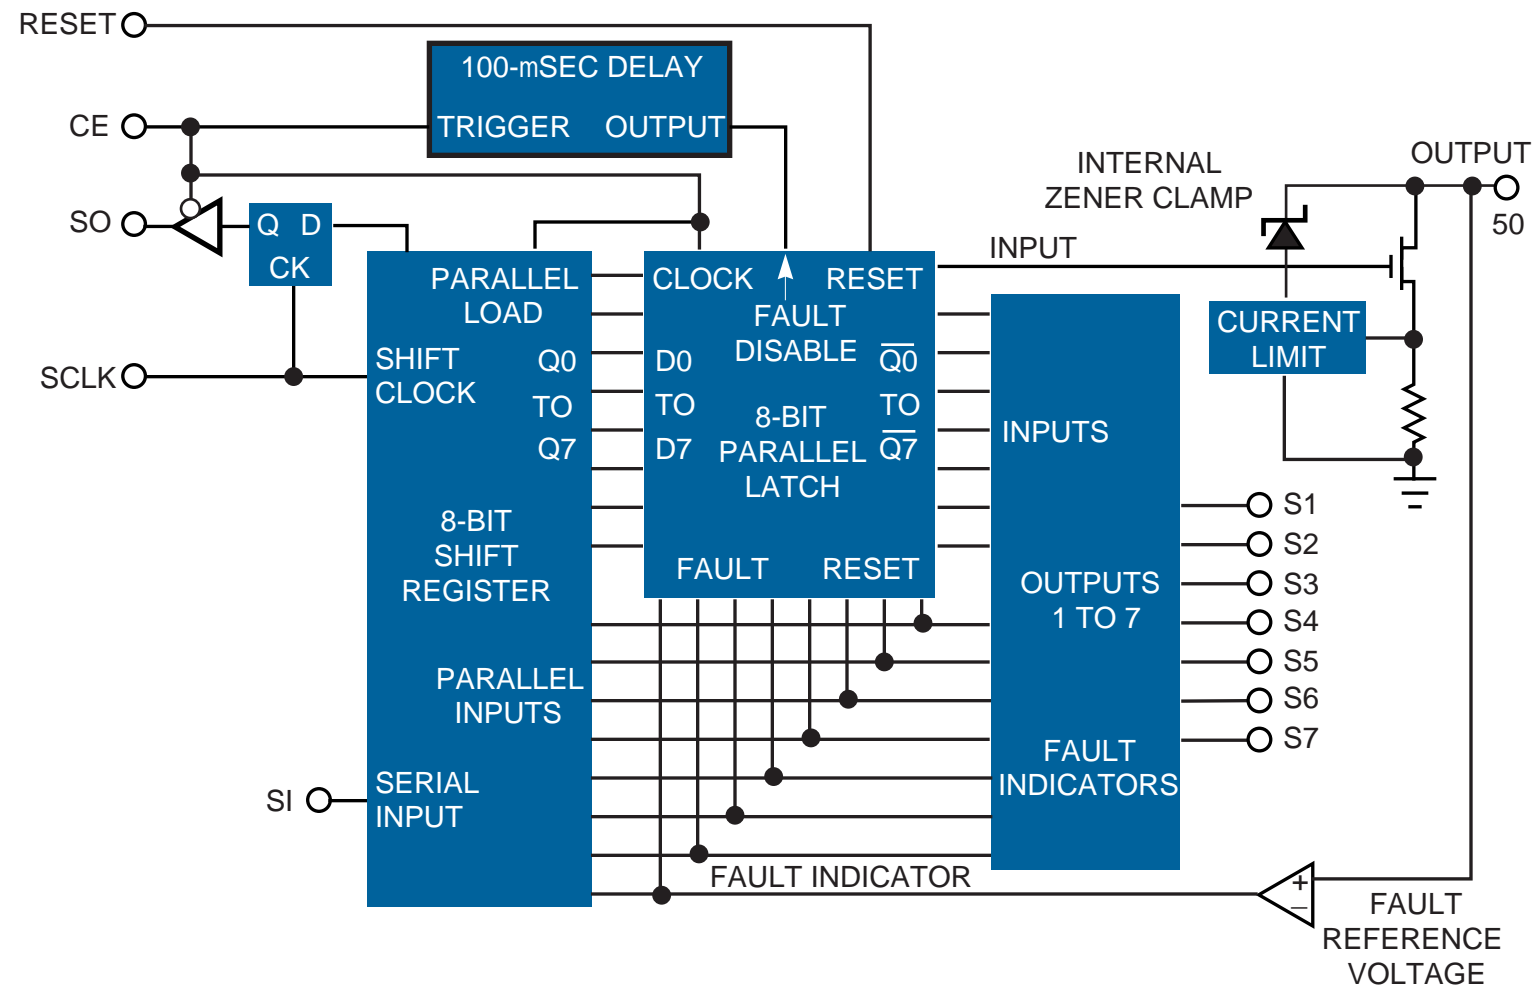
RESET
CE
SO
SCLK
SI
100-mSEC DELAY
TRIGGER OUTPUT
Q D
CK
PARALLEL LOAD
SHIFT CLOCK
Q0
TO
Q7
8-BIT SHIFT REGISTER
PARALLEL INPUTS
SERIAL INPUT
CLOCK
RESET
FAULT DISABLE
D0
TO
D7
$\overline{Q0}$
TO
$\overline{Q7}$
8-BIT PARALLEL LATCH
FAULT
RESET
INTERNAL ZENER CLAMP
INPUT
OUTPUT
50
CURRENT LIMIT
INPUTS
OUTPUTS 1 TO 7
FAULT INDICATORS
S1
S2
S3
S4
S5
S6
S7
FAULT INDICATOR
+
–
FAULT REFERENCE VOLTAGE